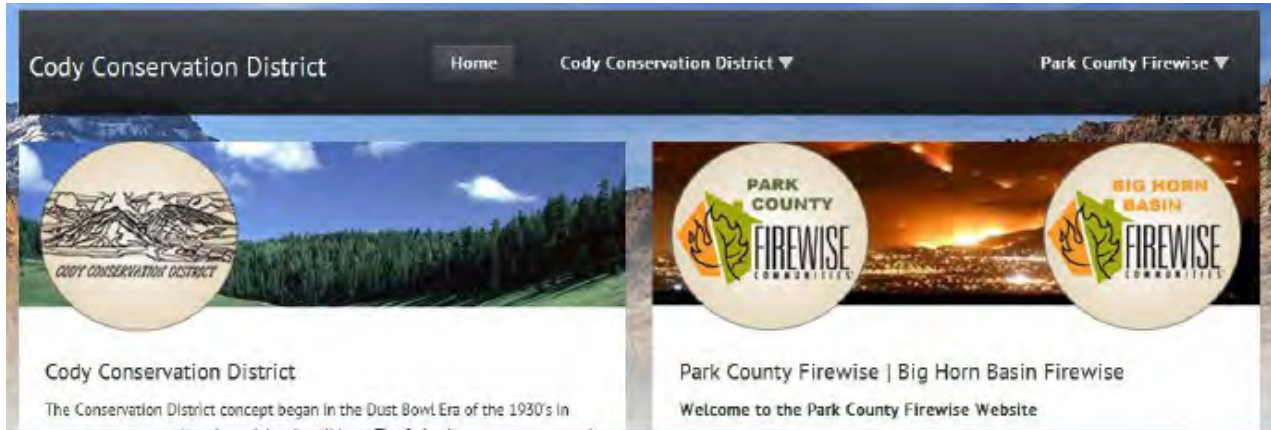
Cody Conservation District

Home

Cody Conservation District ▼

Park County Firewise ▼

CODY CONSERVATION DISTRICT

PARK COUNTY FIREWISE COMMUNITIES

BIG HORN BASIN FIREWISE COMMUNITIES

Cody Conservation District

The Conservation District concept began in the Dust Bowl Era of the 1930's in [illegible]

Park County Firewise | Big Horn Basin Firewise

Welcome to the Park County Firewise Website